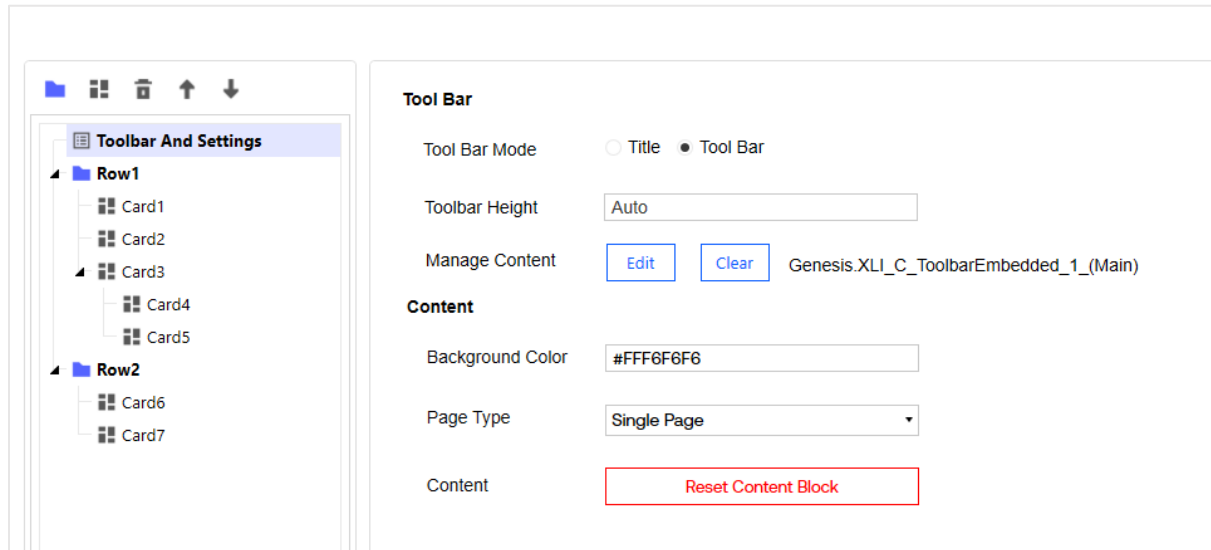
Toolbar And Settings
Row1
Card1
Card2
Card3
Card4
Card5
Row2
Card6
Card7

Tool Bar

Tool Bar Mode Title Tool Bar

Toolbar Height Auto

Manage Content Edit Clear Genesis.XLI_C_ToolbarEmbedded_1_(Main)

Content

Background Color #FFF6F6F6

Page Type Single Page

Content Reset Content Block